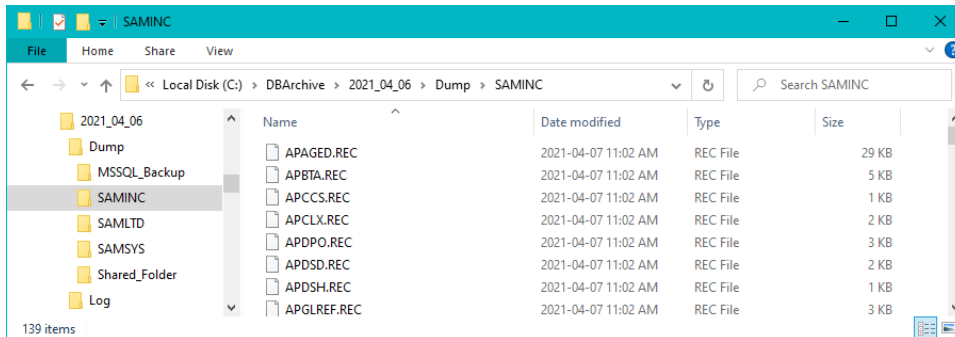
SAMINC

File Home Share View

« Local Disk (C:) › DBArchive › 2021_04_06 › Dump › SAMINC

Search SAMINC

2021_04_06
Dump
MSSQL_Backup
SAMINC
SAMLTD
SAMSYS
Shared_Folder
Log

| Name | Date modified | Type | Size |
|---|---|---|---|
| APAGED.REC | 2021-04-07 11:02 AM | REC File | 29 KB |
| APBTA.REC | 2021-04-07 11:02 AM | REC File | 5 KB |
| APCCS.REC | 2021-04-07 11:02 AM | REC File | 1 KB |
| APCLX.REC | 2021-04-07 11:02 AM | REC File | 2 KB |
| APDPO.REC | 2021-04-07 11:02 AM | REC File | 3 KB |
| APDSD.REC | 2021-04-07 11:02 AM | REC File | 2 KB |
| APDSH.REC | 2021-04-07 11:02 AM | REC File | 1 KB |
| APGLREF.REC | 2021-04-07 11:02 AM | REC File | 3 KB |

139 items